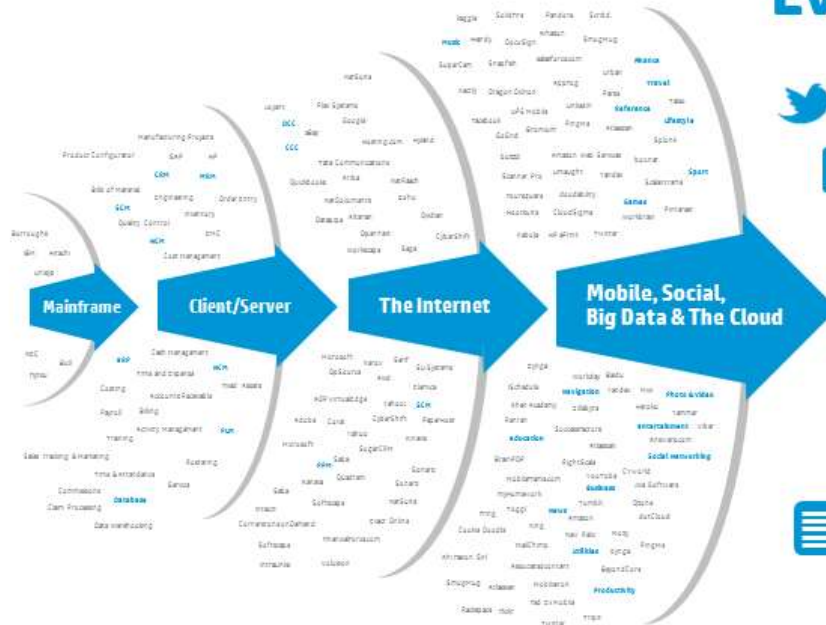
Ev

Burroughs
IBM Hitachi
Unisys

Mainframe

NEC Bull
Fujitsu

Manufacturing Programs
Product Configurator SAP HP
CRM MRM
Bill of material
Engineering Order Entry
SCM Inventory
Quality Control
HCM EMC
Cost management

Client/Server

Cash management
ERP
Time and Expense HCM
Fixed Assets
Costing Accounts Receivable
Payroll Billing
Activity Management PLM
Training
Sales tracking & Marketing Rostering
Time & Attendance Service
Commissions
Claim Processing Database
Data warehousing

Lawson Flex Systems NetSuite
Google
ECC eBay Hosting.com Hybris
CCC
Tata Communications
Quickbooks Ariba NetFlash
NetSuite Zoho
Database Alteryx Qlikview
Salesforce Workscape
Sage CyberShift

The Internet

Microsoft Yahoo! SAP
Epicor Kodak
Wikipedia
ADP Virtual Edge Yahoo SCM
Adobe Corel CyberShift Paychex
Microsoft Yahoo Kronos
Success
Sage
EPM Ultimate Softwares
Sabre
Softscape
Kenexa NetSuite
Hitachi Cisco Online
Cornerstone OnDemand
Softscape Monster.com
Workday Volusion

Mobile, Social, Big Data & The Cloud

Baggie Salesforce Pandora Scribd
Music Mendy DocuSign Atlassian
SmugMug
SugarCRM Snapfish salesforce.com
Finance
Zillow Dropbox
Netty Dragon Dictation Urban
Travel
LinkedIn Flickr Concur Pixlr
Facebook UPS Mobile Linkedin Reference
GoDaddy Evernote Pingme Lifestyle
Atlassian
Sport
Scribd Amazon Web Services Jumpstart
Zoho
Ebay Ustream Yelp Splunk
Foursquare Zendesk Salesforce
Hootsuite CloudSigma Games
Amazon Pinterest
Twitter
Kabula HP ePrint Workday

Zynga
Workday Baidu
Schedule Yandex Hive
Navigation Photo & Video
Khan Academy Dialogix Heroku Yammer
Flickr Successfactors Entertainment Viber
Education Khan Academy Answers.com
Amazon
BrainPOP Social Networking
RightScale
Crowdrise
Dashboard Adobe LiveSoftware
Mint Tumblr Obone
Taggy News Amazon SkyDrive
Zynga Pinterest
Google Doodle MailChimp Utilities Zynga
Associatedcontent
Smugmug Atlassian BeyondCore
Productivity
Facebook Flickr
Twitter